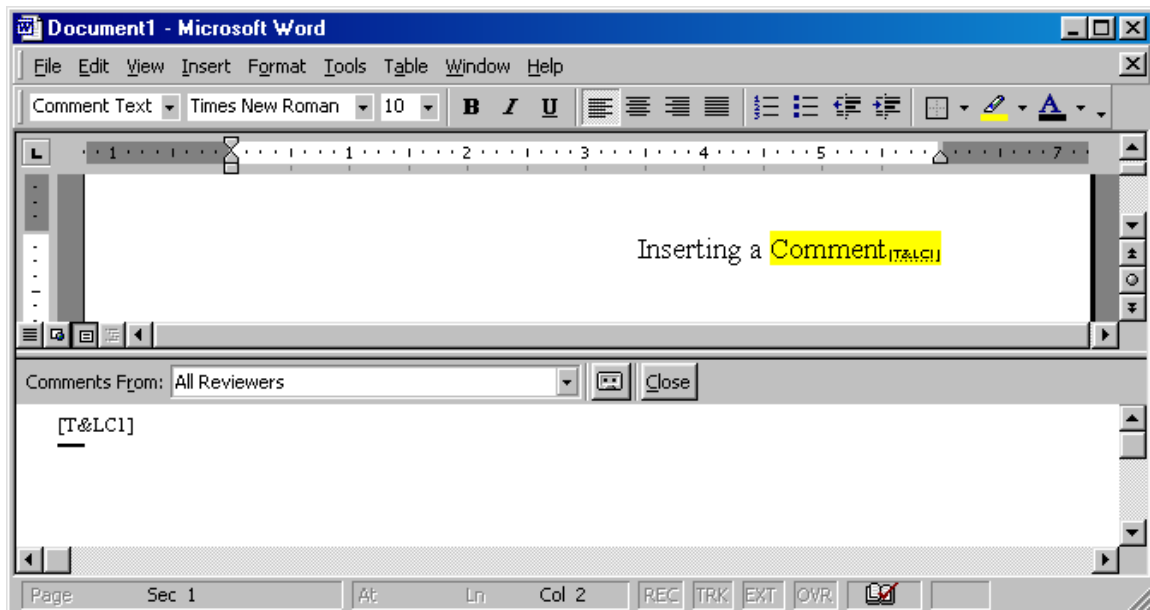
Document1 - Microsoft Word

File Edit View Insert Format Tools Table Window Help

Comment Text Times New Roman 10 B I U

1 1 2 3 4 5 7

Inserting a Comment[T&LC1]

Comments From: All Reviewers Close

[T&LC1]

Page Sec 1 At Ln Col 2 REC TRK EXT OVR